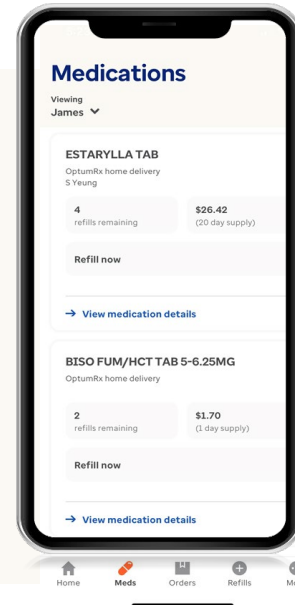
Medications

Viewing
James

ESTARYLLA TAB
OptumRx home delivery
S Yeung

4
refills remaining

$26.42
(20 day supply)

Refill now

→ View medication details

BISO FUM/HCT TAB 5-6.25MG
OptumRx home delivery

2
refills remaining

$1.70
(1 day supply)

Refill now

→ View medication details

Home Meds Orders Refills M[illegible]